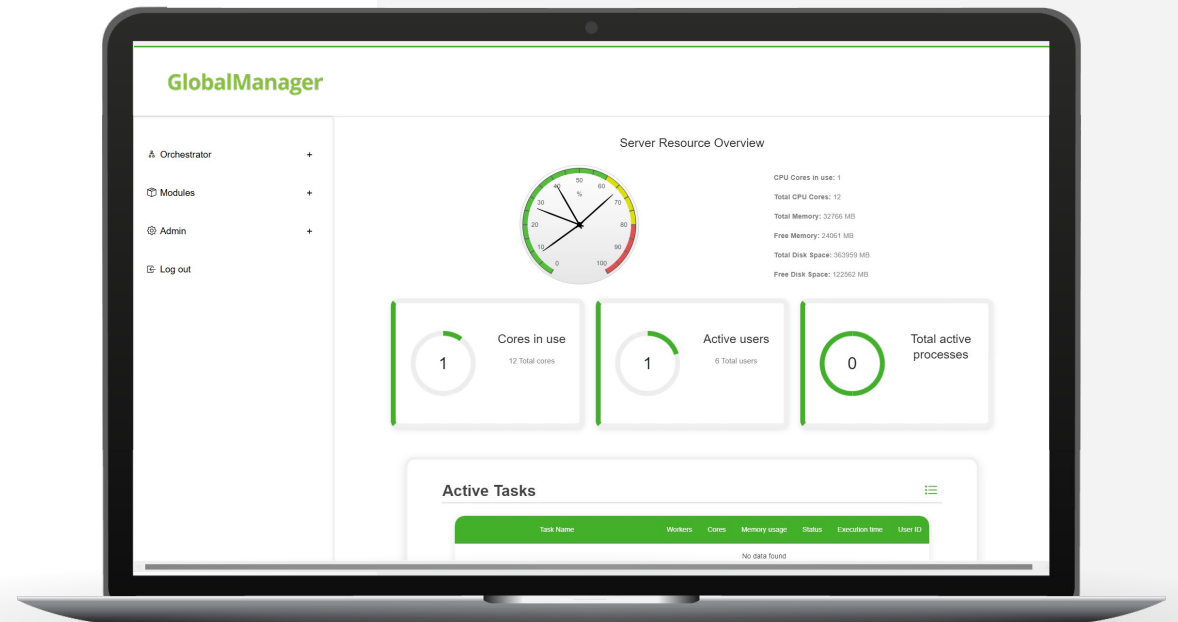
GlobalManager

Orchestrator +

Modules +

Admin +

Log out

Server Resource Overview

0 10 20 30 40 50 60 70 80 90 100 %

CPU Cores in use: 1

Total CPU Cores: 12

Total Memory: 32766 MB

Free Memory: 24061 MB

Total Disk Space: 363959 MB

Free Disk Space: 122562 MB

1 Cores in use 12 Total cores

1 Active users 6 Total users

0 Total active processes

Active Tasks

| Task Name | Workers | Cores | Memory usage | Status | Execution time | User ID |
|---|---|---|---|---|---|---|
| No data found | | | | | | |